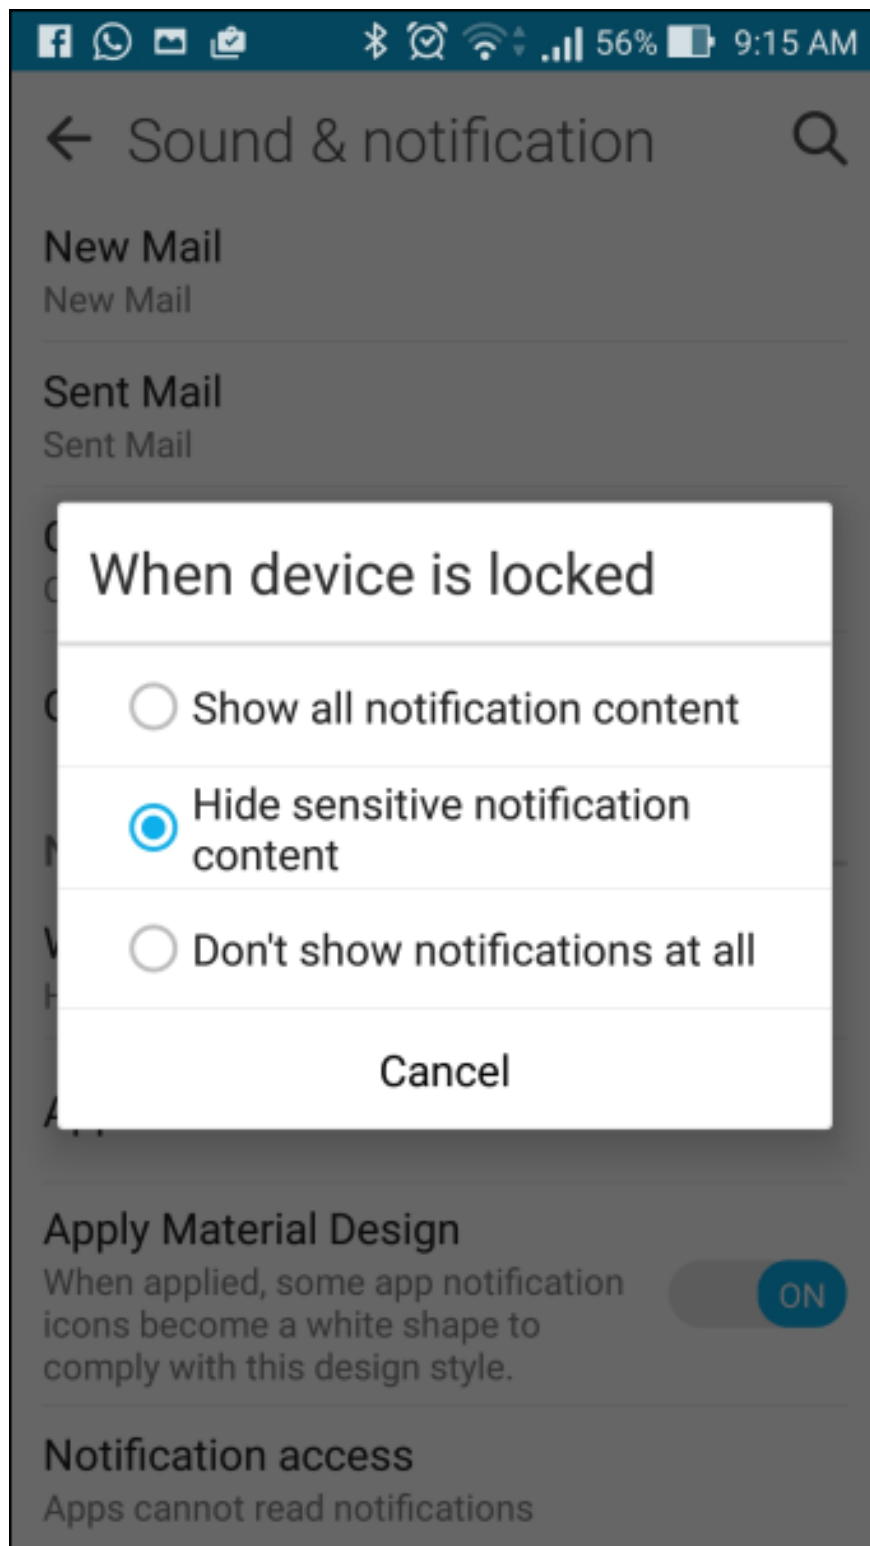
56% 9:15 AM

Sound & notification

New Mail
New Mail

Sent Mail
Sent Mail

When device is locked

Show all notification content

Hide sensitive notification content

Don't show notifications at all

Cancel

Apply Material Design
When applied, some app notification icons become a white shape to comply with this design style.
ON

Notification access
Apps cannot read notifications